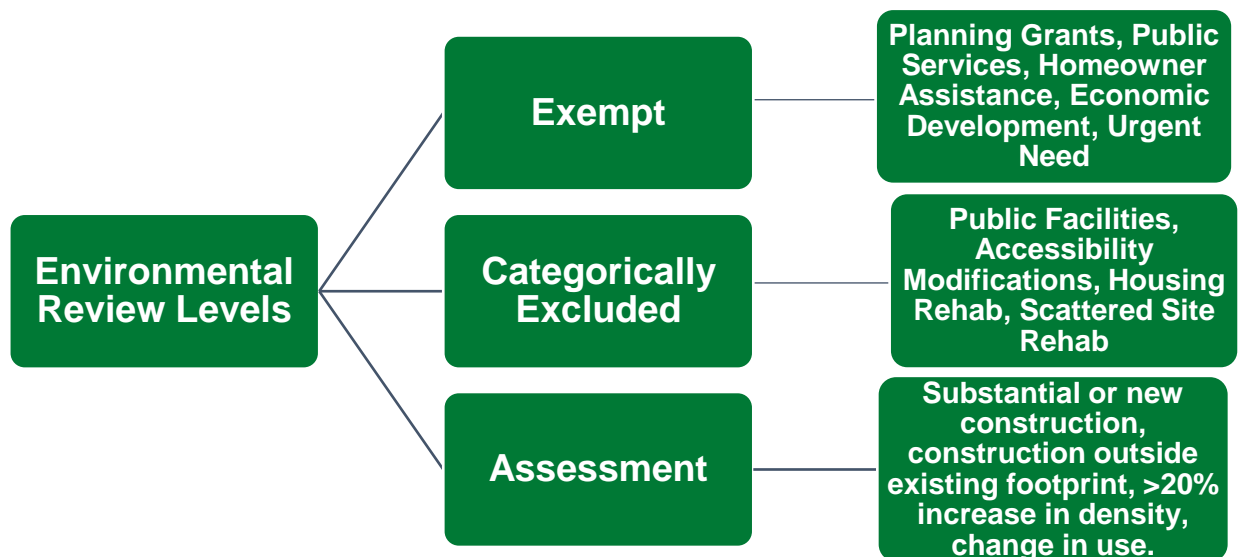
Environmental Review Levels

Exempt

Planning Grants, Public Services, Homeowner Assistance, Economic Development, Urgent Need

Categorically Excluded

Public Facilities, Accessibility Modifications, Housing Rehab, Scattered Site Rehab

Assessment

Substantial or new construction, construction outside existing footprint, >20% increase in density, change in use.